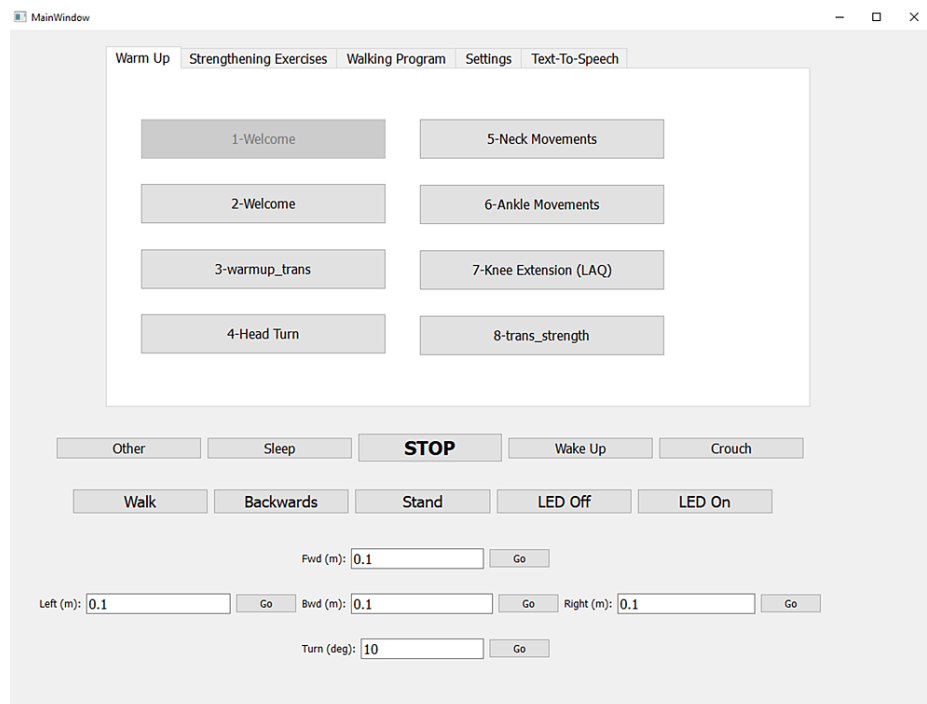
MainWindow

Warm Up | Strengthening Exercises | Walking Program | Settings | Text-To-Speech

1-Welcome
5-Neck Movements
2-Welcome
6-Ankle Movements
3-warmup_trans
7-Knee Extension (LAQ)
4-Head Turn
8-trans_strength

Other | Sleep | STOP | Wake Up | Crouch

Walk | Backwards | Stand | LED Off | LED On

Fwd (m): 0.1 Go

Left (m): 0.1 Go Bwd (m): 0.1 Go Right (m): 0.1 Go

Turn (deg): 10 Go